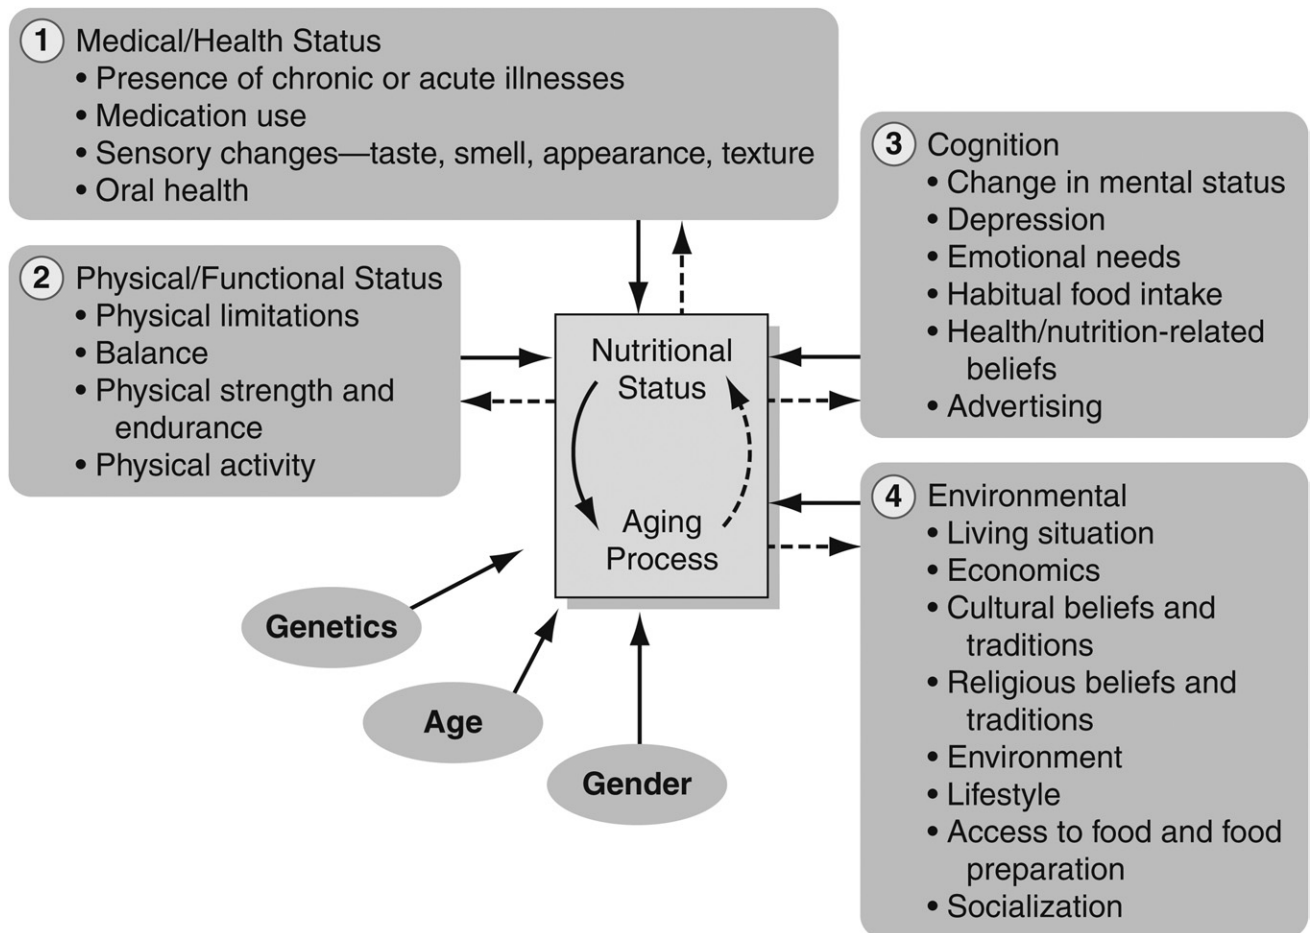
1 Medical/Health Status
• Presence of chronic or acute illnesses
• Medication use
• Sensory changes—taste, smell, appearance, texture
• Oral health

2 Physical/Functional Status
• Physical limitations
• Balance
• Physical strength and endurance
• Physical activity

3 Cognition
• Change in mental status
• Depression
• Emotional needs
• Habitual food intake
• Health/nutrition-related beliefs
• Advertising

Nutritional Status

Aging Process

4 Environmental
• Living situation
• Economics
• Cultural beliefs and traditions
• Religious beliefs and traditions
• Environment
• Lifestyle
• Access to food and food preparation
• Socialization

Genetics

Age

Gender